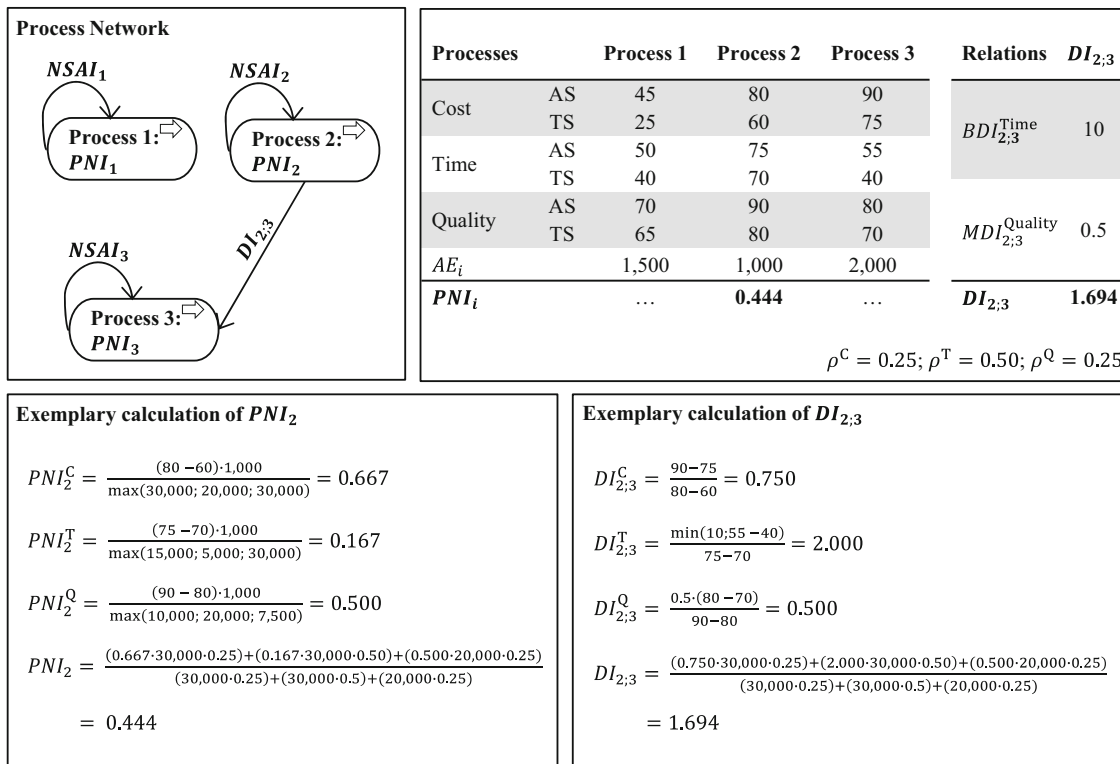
**Process Network**

$NSAI_1$

Process 1: $PNI_1$

$NSAI_2$

Process 2: $PNI_2$

$DI_{2;3}$

$NSAI_3$

Process 3: $PNI_3$

| Processes | | Process 1 | Process 2 | Process 3 |
|---|---|---|---|---|
| Cost | AS | 45 | 80 | 90 |
| | TS | 25 | 60 | 75 |
| Time | AS | 50 | 75 | 55 |
| | TS | 40 | 70 | 40 |
| Quality | AS | 70 | 90 | 80 |
| | TS | 65 | 80 | 70 |
| $AE_i$ | | 1,500 | 1,000 | 2,000 |
| $PNI_i$ | | … | **0.444** | … |

| Relations | $DI_{2;3}$ |
|---|---|
| $BDI_{2;3}^{\text{Time}}$ | 10 |
| $MDI_{2;3}^{\text{Quality}}$ | 0.5 |
| $DI_{2;3}$ | **1.694** |

$\rho^{C} = 0.25; \rho^{T} = 0.50; \rho^{Q} = 0.25$

**Exemplary calculation of $PNI_2$**

$PNI_2^{C} = \frac{(80-60)\cdot 1{,}000}{\max(30{,}000;\ 20{,}000;\ 30{,}000)} = 0.667$

$PNI_2^{T} = \frac{(75-70)\cdot 1{,}000}{\max(15{,}000;\ 5{,}000;\ 30{,}000)} = 0.167$

$PNI_2^{Q} = \frac{(90-80)\cdot 1{,}000}{\max(10{,}000;\ 20{,}000;\ 7{,}500)} = 0.500$

$PNI_2 = \frac{(0.667\cdot 30{,}000\cdot 0.25)+(0.167\cdot 30{,}000\cdot 0.50)+(0.500\cdot 20{,}000\cdot 0.25)}{(30{,}000\cdot 0.25)+(30{,}000\cdot 0.5)+(20{,}000\cdot 0.25)}$

$= 0.444$

**Exemplary calculation of $DI_{2;3}$**

$DI_{2;3}^{C} = \frac{90-75}{80-60} = 0.750$

$DI_{2;3}^{T} = \frac{\min(10;55-40)}{75-70} = 2.000$

$DI_{2;3}^{Q} = \frac{0.5\cdot(80-70)}{90-80} = 0.500$

$DI_{2;3} = \frac{(0.750\cdot 30{,}000\cdot 0.25)+(2.000\cdot 30{,}000\cdot 0.50)+(0.500\cdot 20{,}000\cdot 0.25)}{(30{,}000\cdot 0.25)+(30{,}000\cdot 0.5)+(20{,}000\cdot 0.25)}$

$= 1.694$